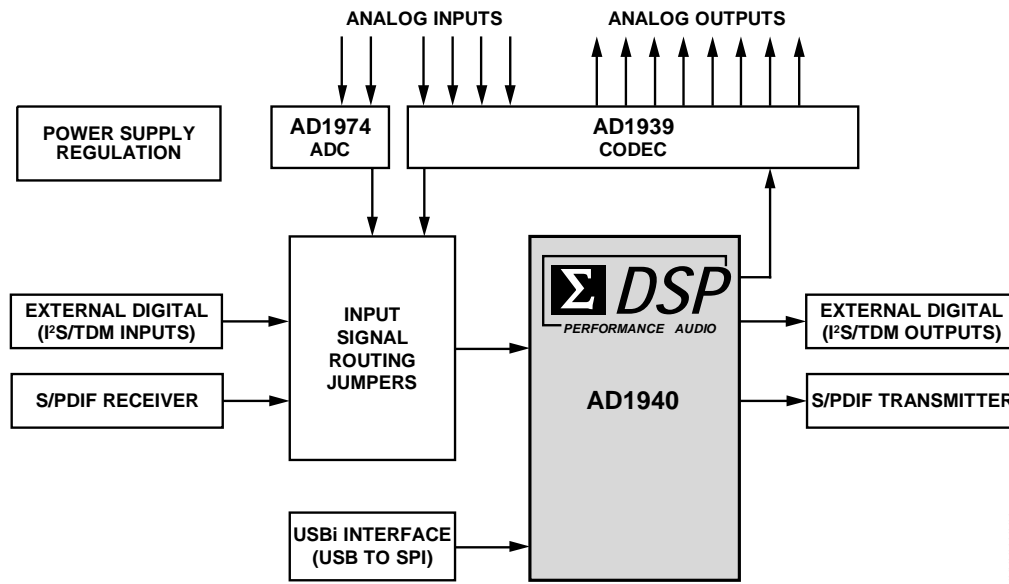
ANALOG INPUTS

ANALOG OUTPUTS

POWER SUPPLY REGULATION

AD1974 ADC

AD1939 CODEC

EXTERNAL DIGITAL ($I^2S$/TDM INPUTS)

S/PDIF RECEIVER

INPUT SIGNAL ROUTING JUMPERS

$\Sigma$ DSP

PERFORMANCE AUDIO

AD1940

EXTERNAL DIGITAL ($I^2S$/TDM OUTPUTS)

S/PDIF TRANSMITTER

USBi INTERFACE (USB TO SPI)